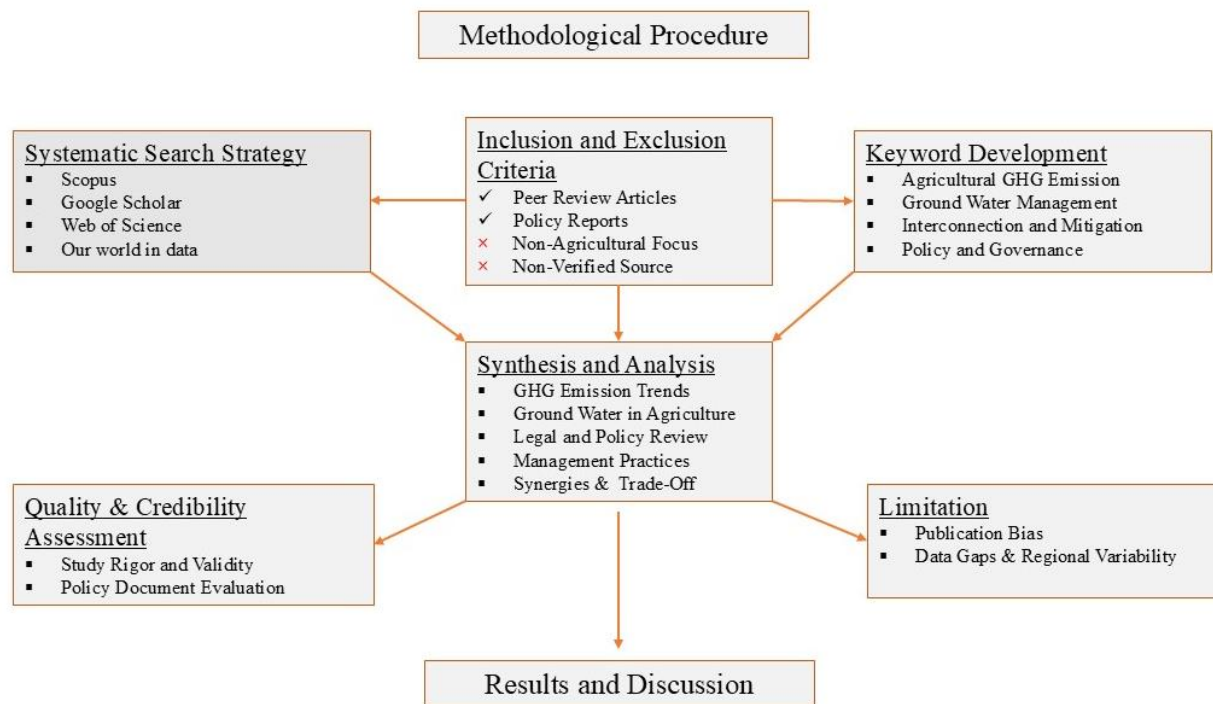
Methodological Procedure

Systematic Search Strategy
▪ Scopus
▪ Google Scholar
▪ Web of Science
▪ Our world in data

Inclusion and Exclusion Criteria
✓ Peer Review Articles
✓ Policy Reports
× Non-Agricultural Focus
× Non-Verified Source

Keyword Development
▪ Agricultural GHG Emission
▪ Ground Water Management
▪ Interconnection and Mitigation
▪ Policy and Governance

Synthesis and Analysis
▪ GHG Emission Trends
▪ Ground Water in Agriculture
▪ Legal and Policy Review
▪ Management Practices
▪ Synergies & Trade-Off

Quality & Credibility Assessment
▪ Study Rigor and Validity
▪ Policy Document Evaluation

Limitation
▪ Publication Bias
▪ Data Gaps & Regional Variability

Results and Discussion